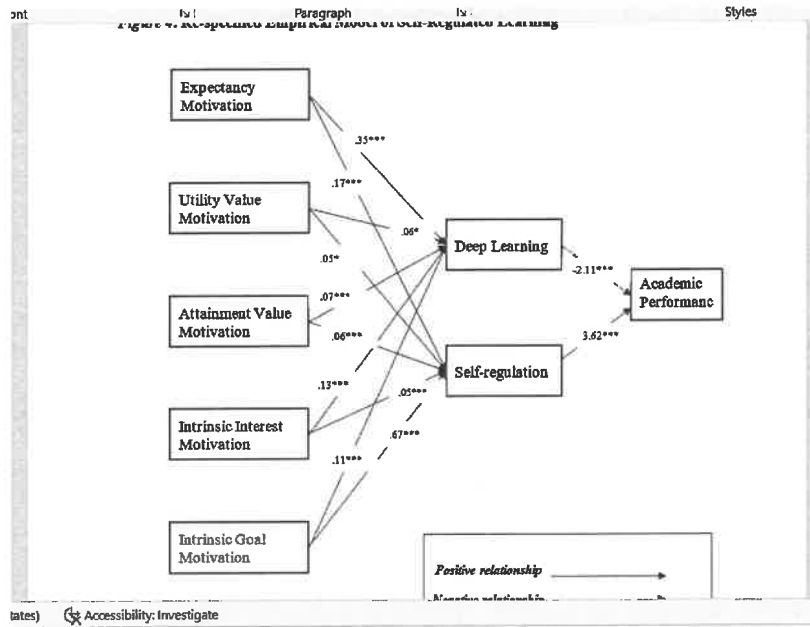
ont Paragraph Styles

Figure 4. Re-specified Empirical Model of Self-Regulated Learning

Expectancy Motivation

Utility Value Motivation

Attainment Value Motivation

Intrinsic Interest Motivation

Intrinsic Goal Motivation

.35***

.17***

.06*

.05*

.07***

.06***

.13***

.05***

.67***

.11***

Deep Learning

Self-regulation

-2.11***

3.62***

Academic Performanc

Positive relationship

Negative relationship

tates) Accessibility: Investigate